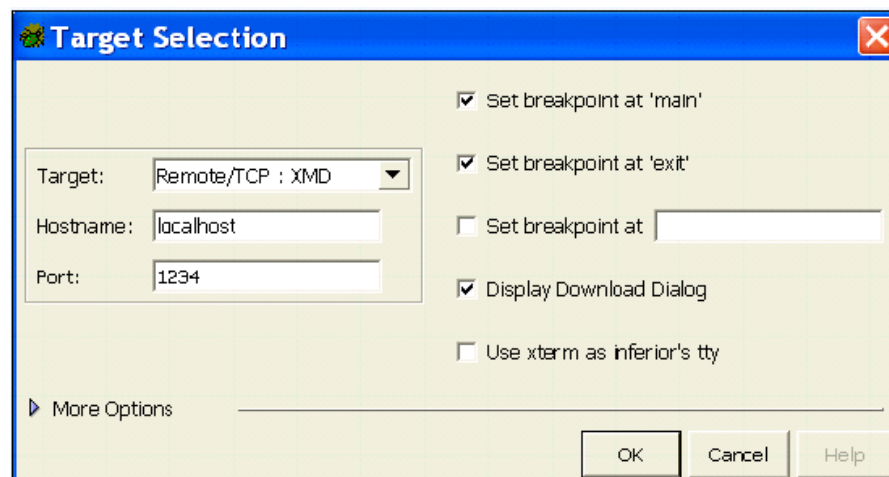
Target Selection

Target: Remote/TCP : XMD

Hostname: localhost

Port: 1234

Set breakpoint at 'main'

Set breakpoint at 'exit'

Set breakpoint at

Display Download Dialog

Use xterm as inferior's tty

More Options

OK

Cancel

Help